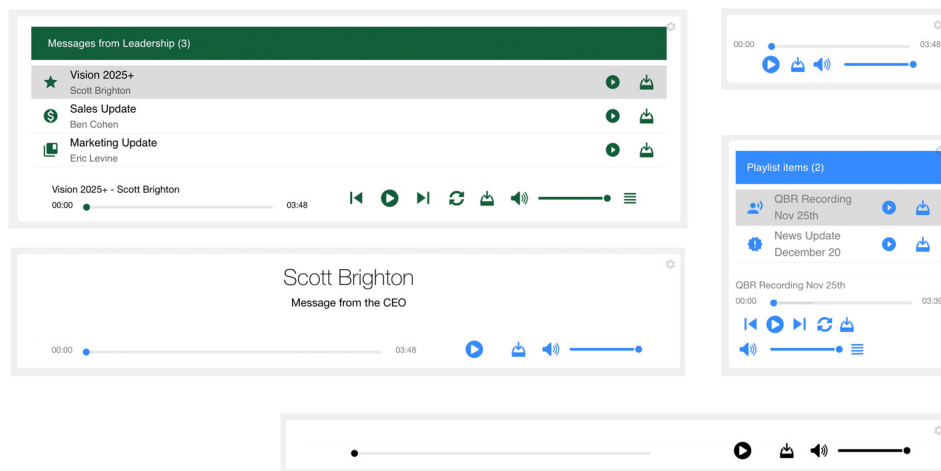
Messages from Leadership (3)

Vision 2025+
Scott Brighton

Sales Update
Ben Cohen

Marketing Update
Eric Levine

Vision 2025+ - Scott Brighton
00:00 03:48

Scott Brighton
Message from the CEO
00:00 03:48

00:00 03:48

Playlist items (2)

QBR Recording
Nov 25th

News Update
December 20

QBR Recording Nov 25th
00:00 03:39